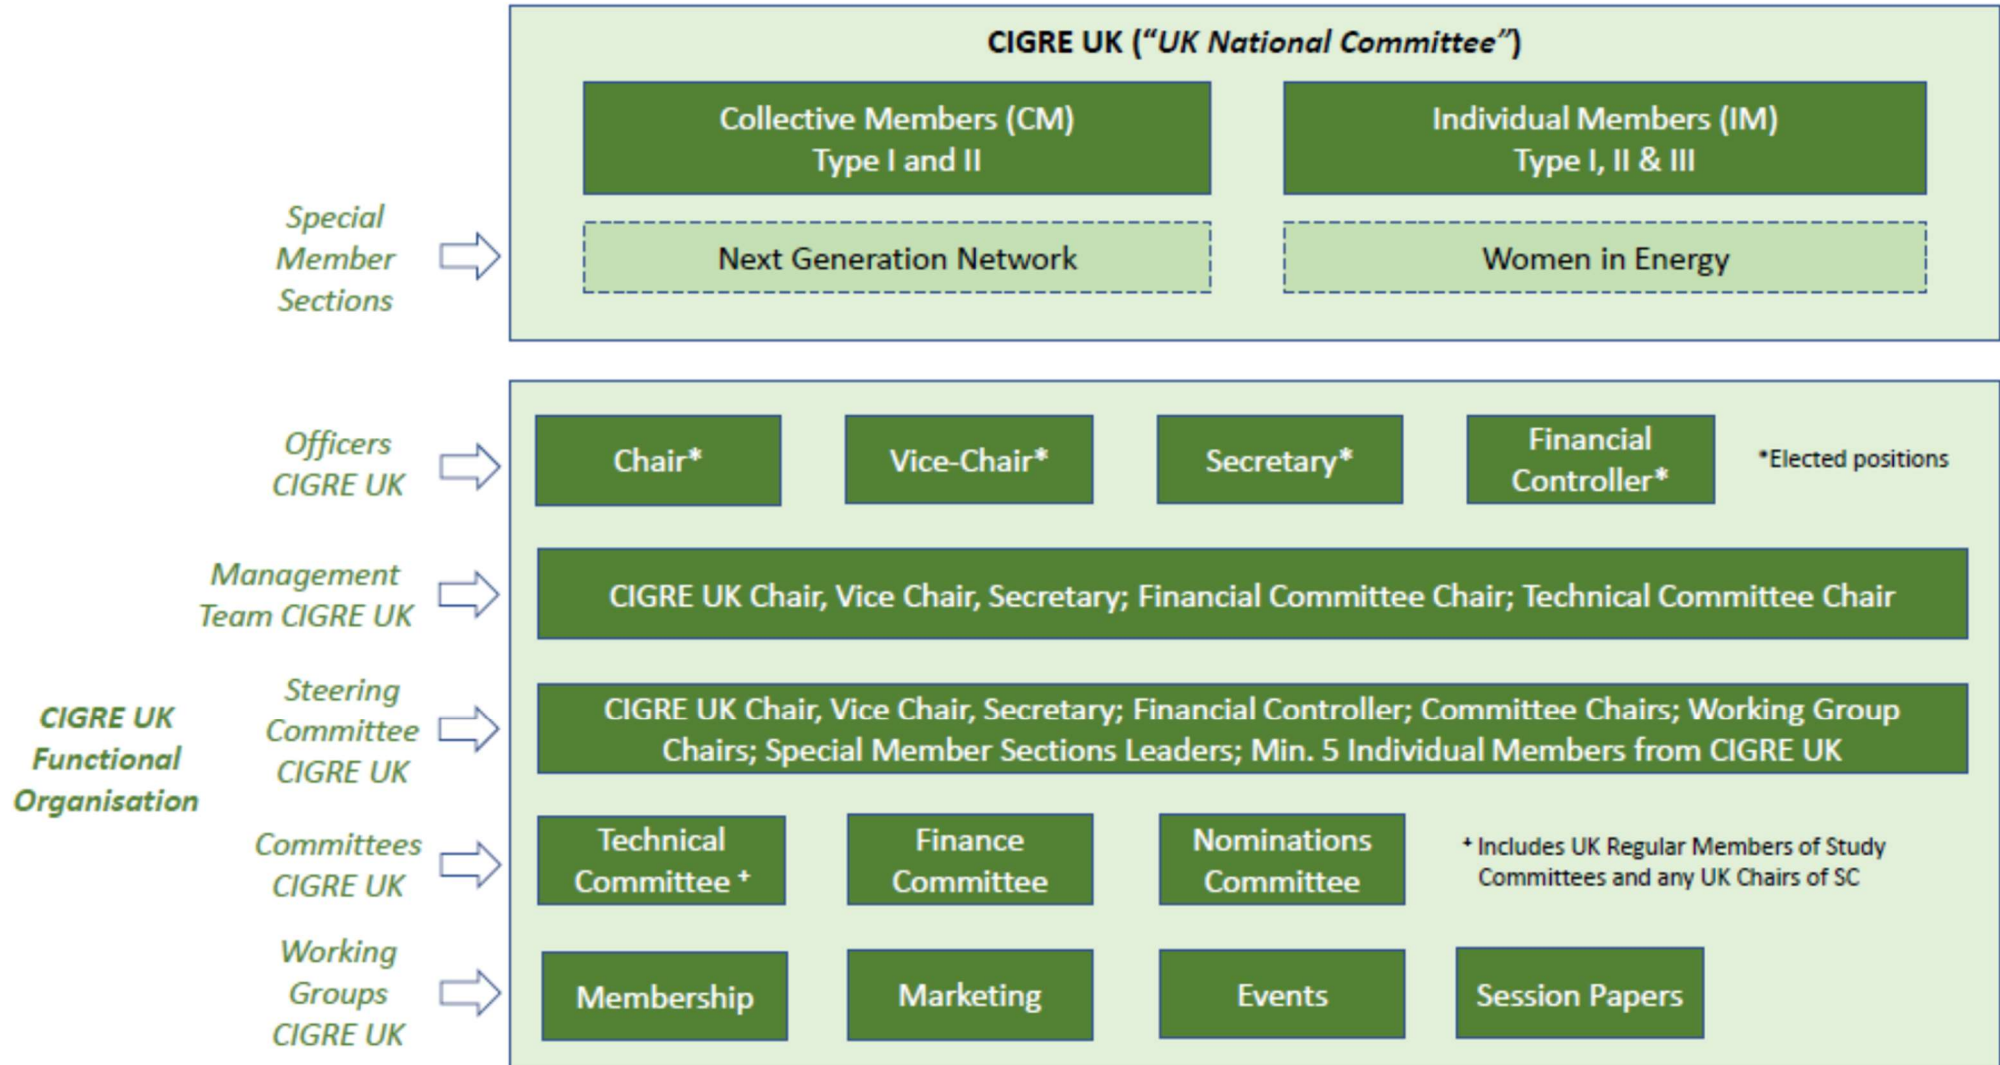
CIGRE UK ("UK National Committee")

Collective Members (CM)
Type I and II

Individual Members (IM)
Type I, II & III

Special Member Sections

Next Generation Network

Women in Energy

Officers CIGRE UK

Chair*

Vice-Chair*

Secretary*

Financial Controller*

*Elected positions

Management Team CIGRE UK

CIGRE UK Chair, Vice Chair, Secretary; Financial Committee Chair; Technical Committee Chair

CIGRE UK Functional Organisation

Steering Committee CIGRE UK

CIGRE UK Chair, Vice Chair, Secretary; Financial Controller; Committee Chairs; Working Group Chairs; Special Member Sections Leaders; Min. 5 Individual Members from CIGRE UK

Committees CIGRE UK

Technical Committee +

Finance Committee

Nominations Committee

+ Includes UK Regular Members of Study Committees and any UK Chairs of SC

Working Groups CIGRE UK

Membership

Marketing

Events

Session Papers